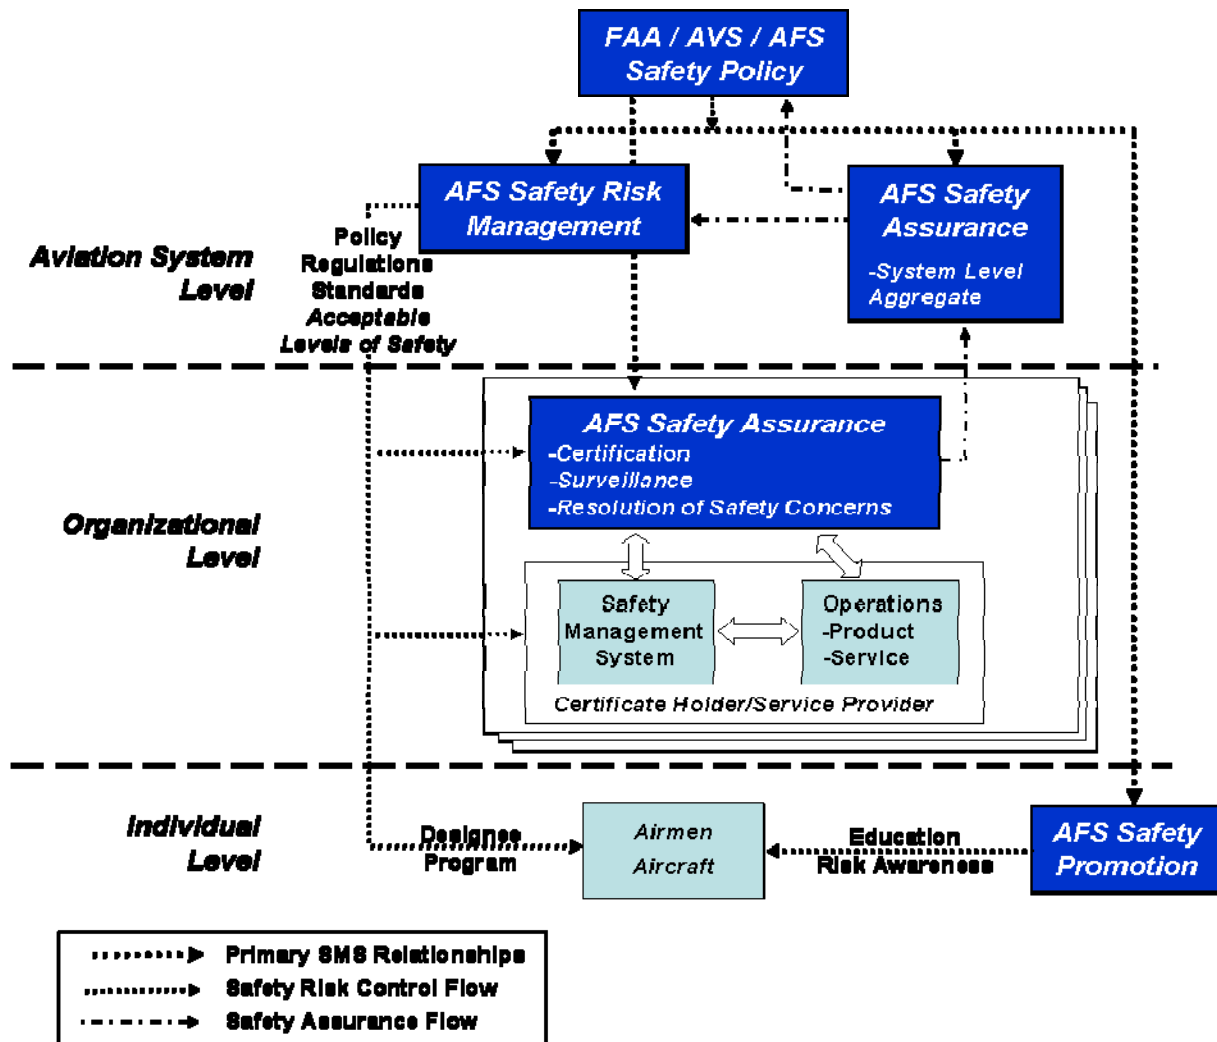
FAA / AVS / AFS
Safety Policy

AFS Safety Risk Management

AFS Safety Assurance
-System Level Aggregate

Aviation System Level

Policy
Regulations
Standards
Acceptable Levels of Safety

AFS Safety Assurance
-Certification
-Surveillance
-Resolution of Safety Concerns

Organizational Level

Safety Management System

Operations
-Product
-Service

Certificate Holder/Service Provider

Individual Level

Designee Program

Airmen
Aircraft

Education
Risk Awareness

AFS Safety Promotion

Primary SMS Relationships
Safety Risk Control Flow
Safety Assurance Flow